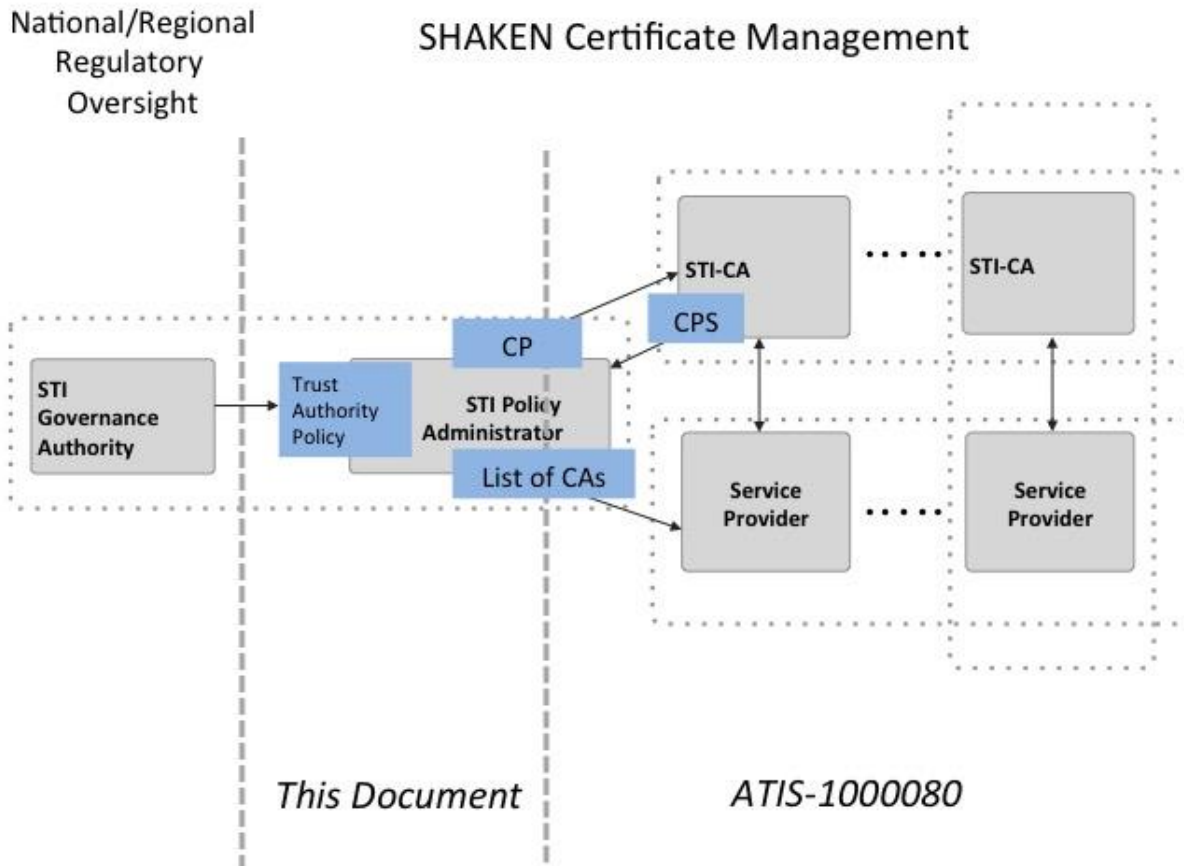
National/Regional Regulatory Oversight

SHAKEN Certificate Management

STI-CA

STI-CA

CPS

CP

STI Governance Authority

Trust Authority Policy

STI Policy Administrator

List of CAs

Service Provider

Service Provider

This Document

ATIS-1000080